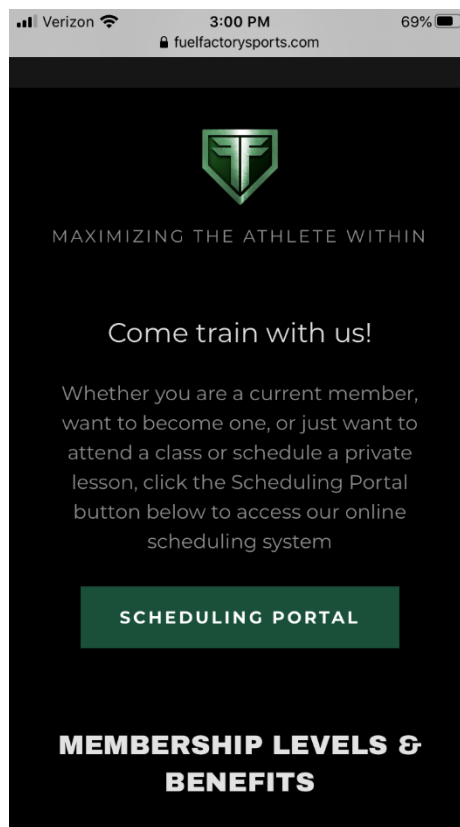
Verizon 3:00 PM 69%
fuelfactorysports.com

MAXIMIZING THE ATHLETE WITHIN

Come train with us!

Whether you are a current member, want to become one, or just want to attend a class or schedule a private lesson, click the Scheduling Portal button below to access our online scheduling system

SCHEDULING PORTAL

MEMBERSHIP LEVELS & BENEFITS